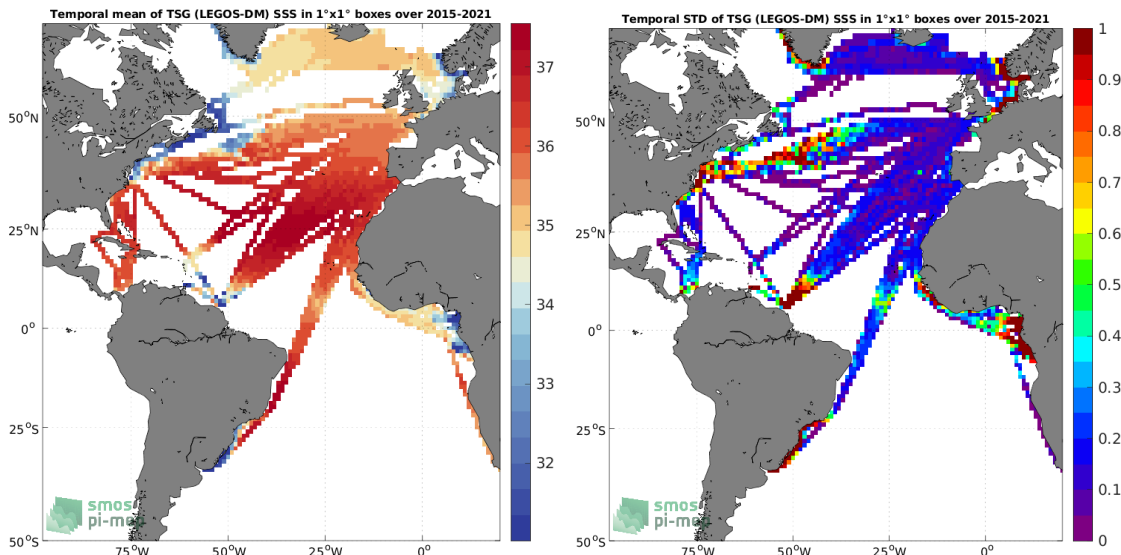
Temporal mean of TSG (LEGOS-DM) SSS in 1°x1° boxes over 2015-2021

37
36
35
34
33
32

50°N
25°N
0°
25°S
50°S
75°W 50°W 25°W 0°

smos pi-mep

Temporal STD of TSG (LEGOS-DM) SSS in 1°x1° boxes over 2015-2021

1
0.9
0.8
0.7
0.6
0.5
0.4
0.3
0.2
0.1
0

50°N
25°N
0°
25°S
50°S
75°W 50°W 25°W 0°

smos pi-mep